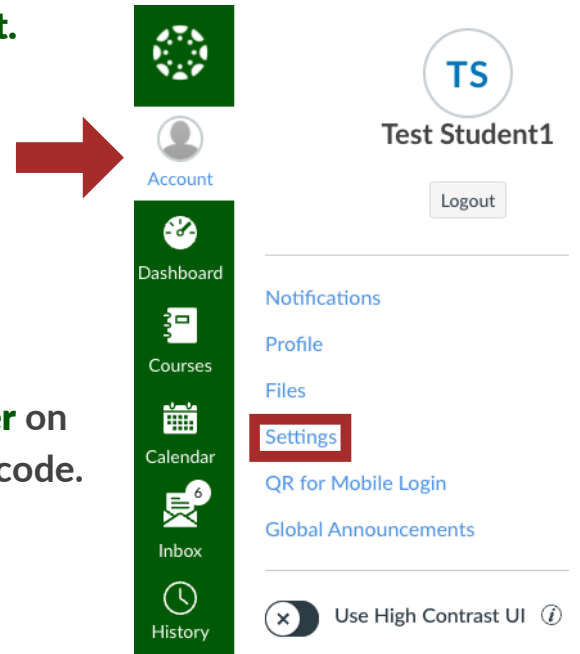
t.

Account

Dashboard

Courses

Calendar

6

Inbox

History

r on

code.

TS

Test Student1

Logout

Notifications

Profile

Files

Settings

QR for Mobile Login

Global Announcements

Use High Contrast UI